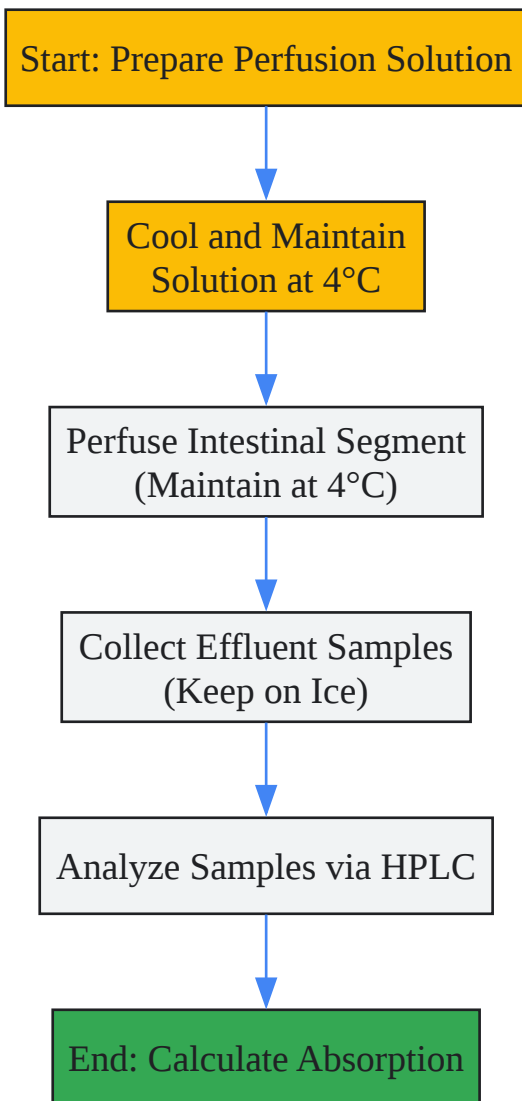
Start: Prepare Perfusion Solution

Cool and Maintain Solution at 4°C

Perfuse Intestinal Segment (Maintain at 4°C)

Collect Effluent Samples (Keep on Ice)

Analyze Samples via HPLC

End: Calculate Absorption